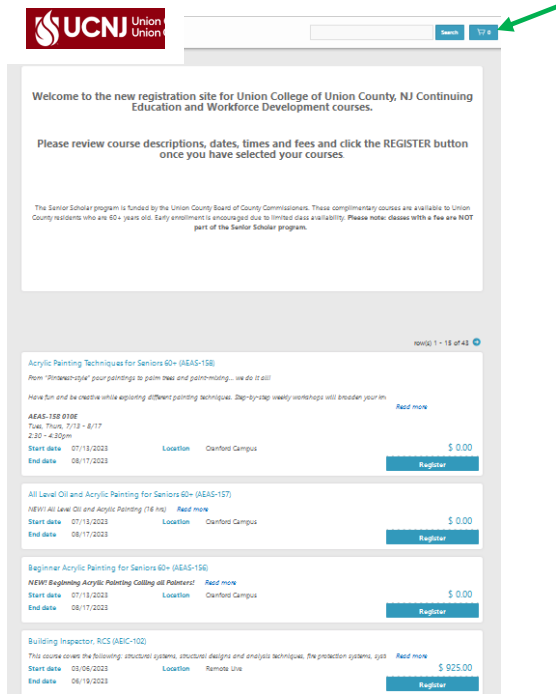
UCNJ Union C Union C

Search

0

Welcome to the new registration site for Union College of Union County, NJ Continuing Education and Workforce Development courses.

Please review course descriptions, dates, times and fees and click the REGISTER button once you have selected your courses.

The Senior Scholar program is funded by the Union County Board of County Commissioners. These complimentary courses are available to Union County residents who are 60+ years old. Early enrollment is encouraged due to limited class availability. Please note: classes with a fee are NOT part of the Senior Scholar program.

row(s) 1 - 15 of 43

Acrylic Painting Techniques for Seniors 60+ (AEAS-158)

From "Pinterest-style" pour paintings to palm trees and paint-mixing... we do it all!

Have fun and be creative while exploring different painting techniques. Step-by-step weekly workshops will broaden your kn

Read more

AEAS-158 010E
Tues, Thurs, 7/13 - 8/17
2:30 - 4:30pm

Start date 07/13/2023 Location Cranford Campus $ 0.00
End date 08/17/2023 Register

All Level Oil and Acrylic Painting for Seniors 60+ (AEAS-157)

NEW! All Level Oil and Acrylic Painting (16 hrs) Read more

Start date 07/13/2023 Location Cranford Campus $ 0.00
End date 08/17/2023 Register

Beginner Acrylic Painting for Seniors 60+ (AEAS-156)

NEW! Beginning Acrylic Painting Calling all Pointers! Read more

Start date 07/13/2023 Location Cranford Campus $ 0.00
End date 08/17/2023 Register

Building Inspector, RCS (AEIC-102)

This course covers the following: structural systems, structural designs and analysis techniques, fire protection systems, syst Read more

Start date 03/06/2023 Location Remote Live $ 925.00
End date 06/19/2023 Register